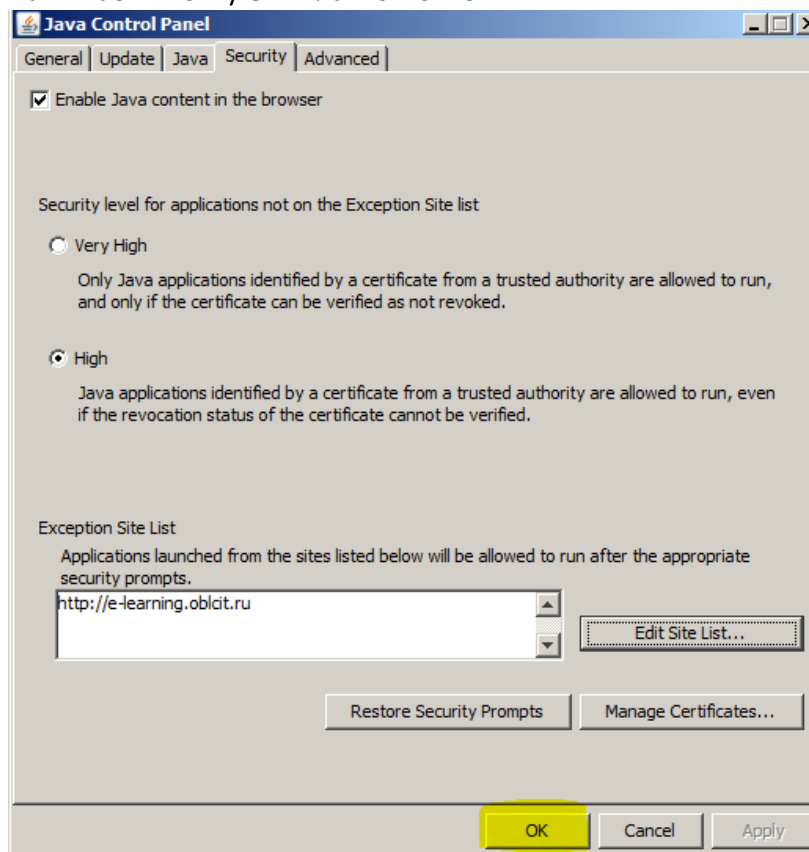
Java Control Panel

General | Update | Java | Security | Advanced

Enable Java content in the browser

Security level for applications not on the Exception Site list

Very High

Only Java applications identified by a certificate from a trusted authority are allowed to run, and only if the certificate can be verified as not revoked.

High

Java applications identified by a certificate from a trusted authority are allowed to run, even if the revocation status of the certificate cannot be verified.

Exception Site List

Applications launched from the sites listed below will be allowed to run after the appropriate security prompts.

http://e-learning.oblcit.ru

Edit Site List...

Restore Security Prompts

Manage Certificates...

OK

Cancel

Apply